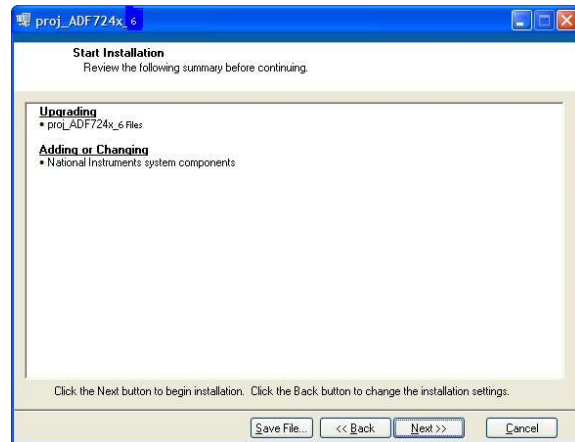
proj_ADF724x_6

Start Installation
Review the following summary before continuing.

Upgrading
• proj_ADF724x_6 Files

Adding or Changing
• National Instruments system components

Click the Next button to begin installation. Click the Back button to change the installation settings.

Save File... | << Back | Next >> | Cancel